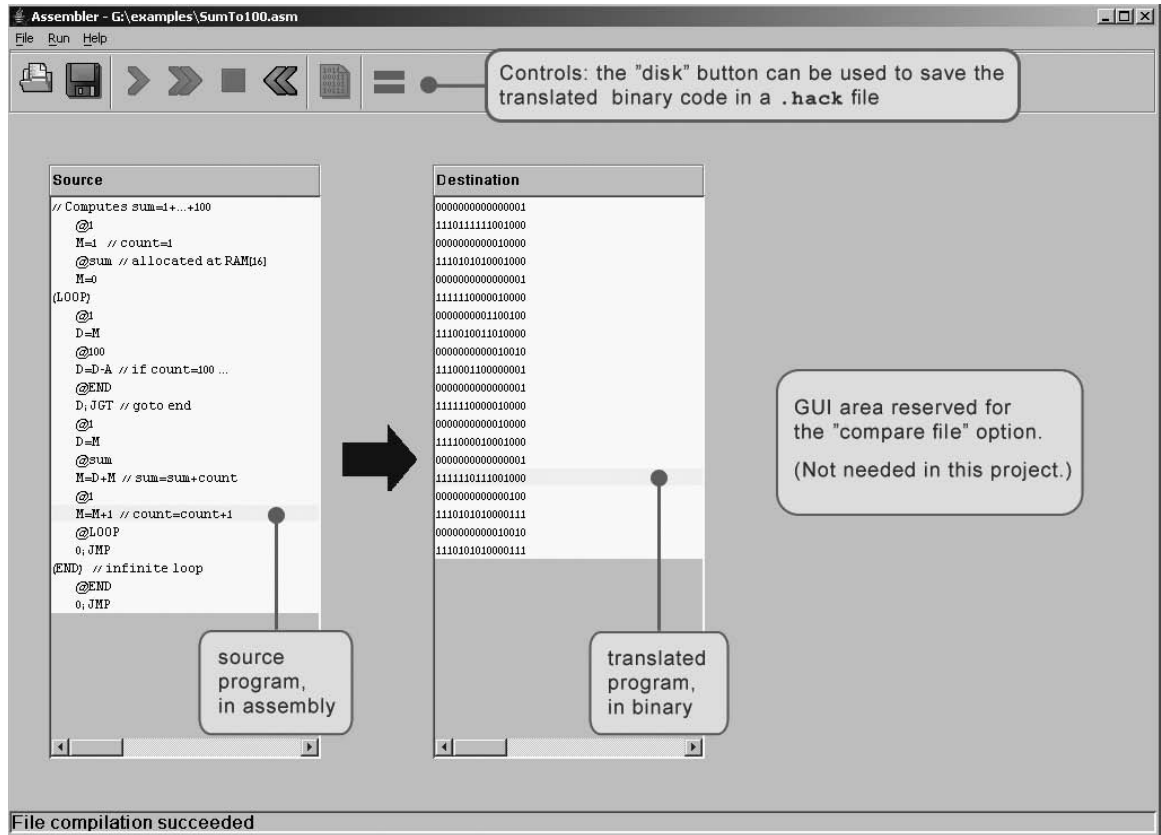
Assembler - G:\examples\SumTo100.asm
File Run Help

Controls: the "disk" button can be used to save the translated binary code in a .hack file

Source
// Computes sum=1+...+100
@1
M=1 // count=1
@sum // allocated at RAM[16]
M=0
(LOOP)
@1
D=M
@100
D=D-A // if count=100 ...
@END
D;JGT // goto end
@1
D=M
@sum
M=D+M // sum=sum+count
@1
M=M+1 // count=count+1
@LOOP
0;JMP
(END) // infinite loop
@END
0;JMP

source program, in assembly

Destination
0000000000000001
1110111111001000
0000000000010000
1110101010001000
0000000000000001
1111110000010000
0000000001100100
1110010011010000
0000000000010010
1110001100000001
0000000000000001
1111110000010000
0000000000010000
1111000010001000
0000000000000001
1111110111001000
0000000000000100
1110101010000111
0000000000010010
1110101010000111

translated program, in binary

GUI area reserved for the "compare file" option.
(Not needed in this project.)

File compilation succeeded